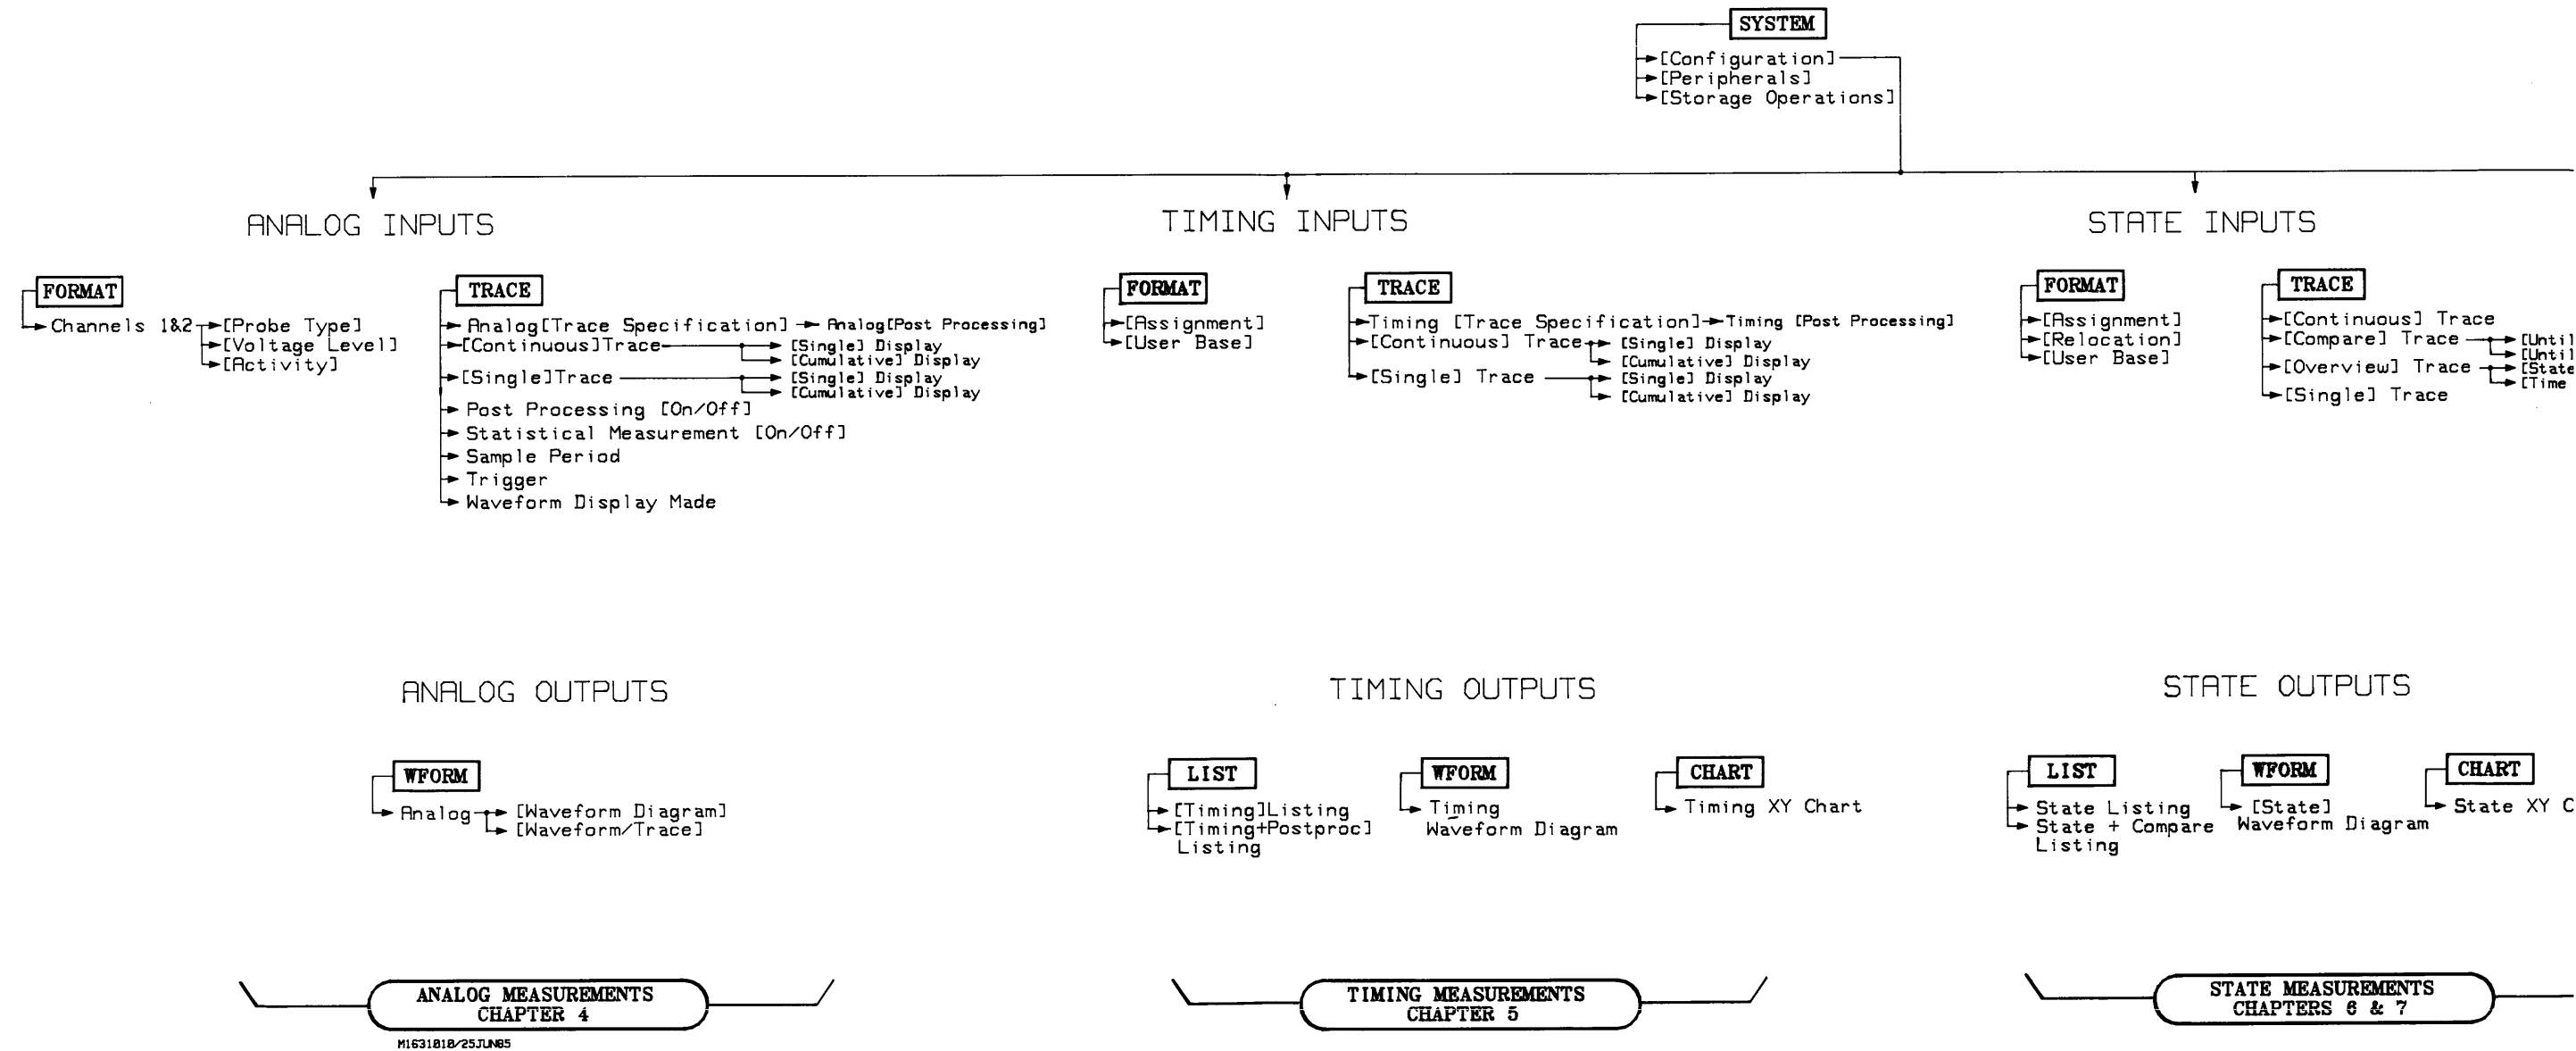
SYSTEM

[Configuration]
[Peripherals]
[Storage Operations]

ANALOG INPUTS

FORMAT

Channels 1&2 [Probe Type]
[Voltage Level]
[Activity]

TRACE

Analog[Trace Specification] Analog[Post Processing]
[Continuous]Trace [Single] Display
[Cumulative] Display
[Single]Trace [Single] Display
[Cumulative] Display
Post Processing [On/Off]
Statistical Measurement [On/Off]
Sample Period
Trigger
Waveform Display Made

TIMING INPUTS

FORMAT

[Assignment]
[User Base]

TRACE

Timing [Trace Specification] Timing [Post Processing]
[Continuous] Trace [Single] Display
[Cumulative] Display
[Single] Trace [Single] Display
[Cumulative] Display

STATE INPUTS

FORMAT

[Assignment]
[Relocation]
[User Base]

TRACE

[Continuous] Trace
[Compare] Trace [Until
[Until
[Overview] Trace [State
[Time
[Single] Trace

ANALOG OUTPUTS

WFORM

Analog [Waveform Diagram]
[Waveform/Trace]

TIMING OUTPUTS

LIST

[Timing]Listing
[Timing+Postproc] Listing

WFORM

Timing Waveform Diagram

CHART

Timing XY Chart

STATE OUTPUTS

LIST

State Listing
State + Compare Listing

WFORM

[State] Waveform Diagram

CHART

State XY C

ANALOG MEASUREMENTS CHAPTER 4

M1631018/25JUN85

TIMING MEASUREMENTS CHAPTER 5

STATE MEASUREMENTS CHAPTERS 6 & 7